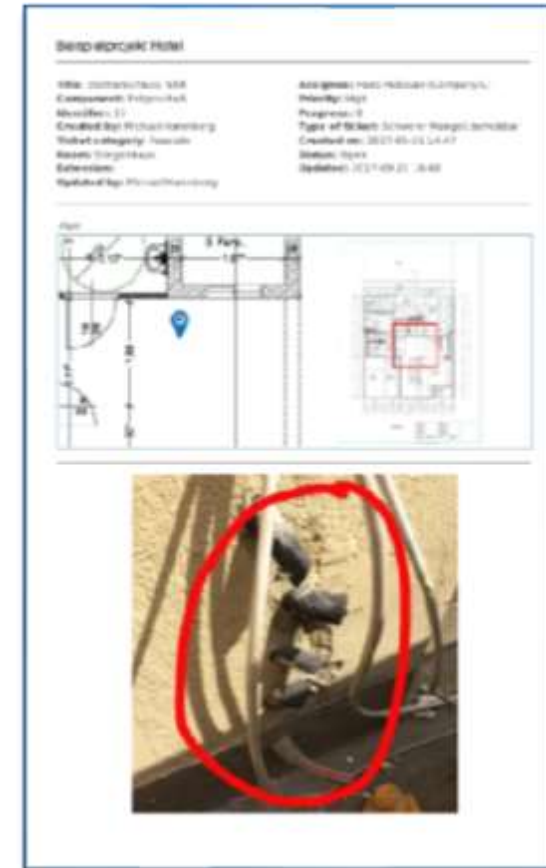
Beisp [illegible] Hotel

Title: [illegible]
Component: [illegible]
Identifier: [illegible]
Created by: Michael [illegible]
Ticket category: Fassade
Room: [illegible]
Extension:
Updated by: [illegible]

Assignee: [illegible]
Priority: High
Progress: 0
Type of ticket: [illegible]
Created on: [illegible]
Status: Open
Updated: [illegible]

Plan

5 Park.
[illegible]